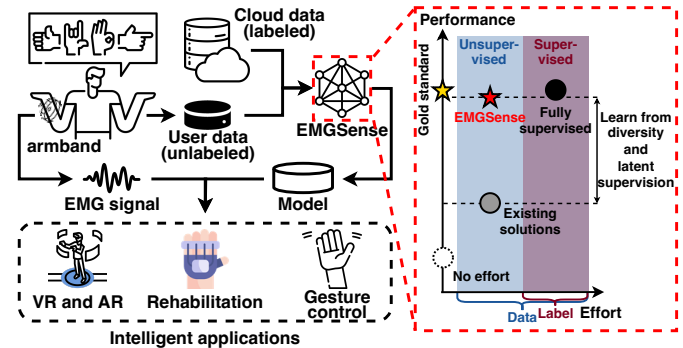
Cloud data (labeled)

armband

User data (unlabeled)

EMGSense

EMG signal

Model

VR and AR

Rehabilitation

Gesture control

Intelligent applications

Performance

Gold standard

Unsupervised

Supervised

EMGSense

Fully supervised

Learn from diversity and latent supervision

Existing solutions

No effort

Data

Label

Effort